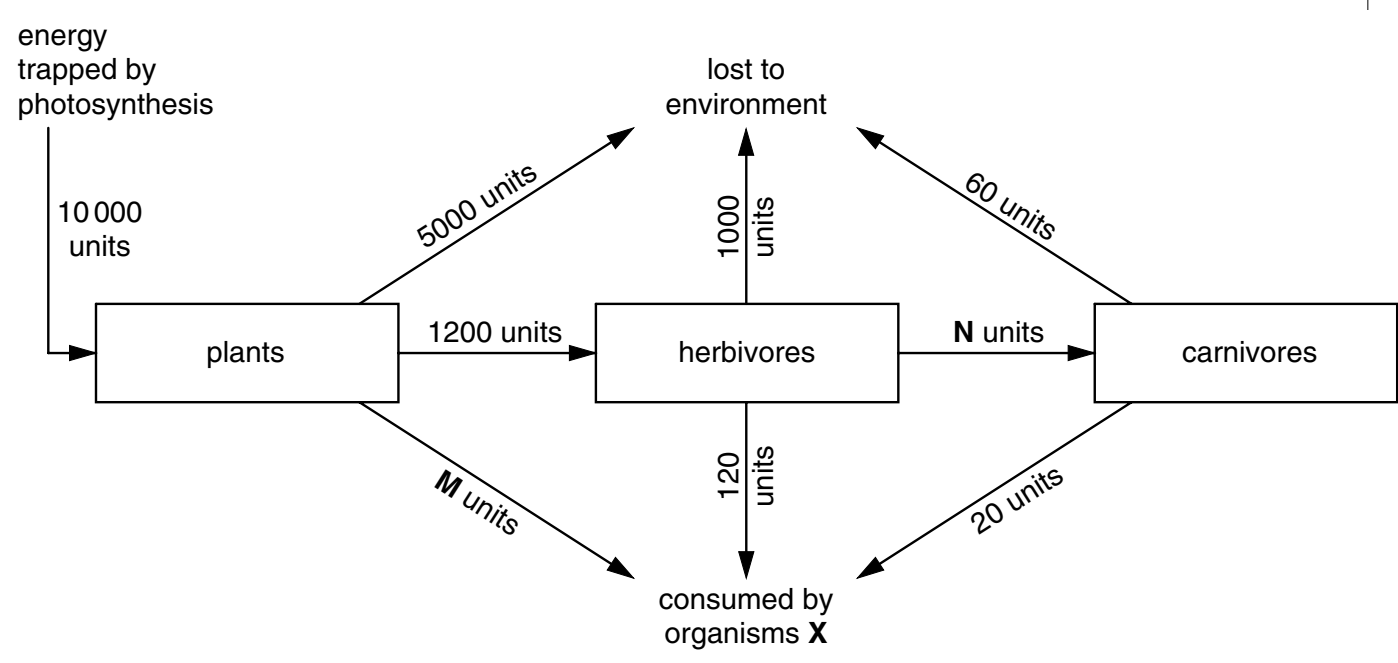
energy trapped by photosynthesis

10 000 units

lost to environment

5000 units

1000 units

60 units

plants

1200 units

herbivores

**N** units

carnivores

**M** units

120 units

20 units

consumed by organisms **X**